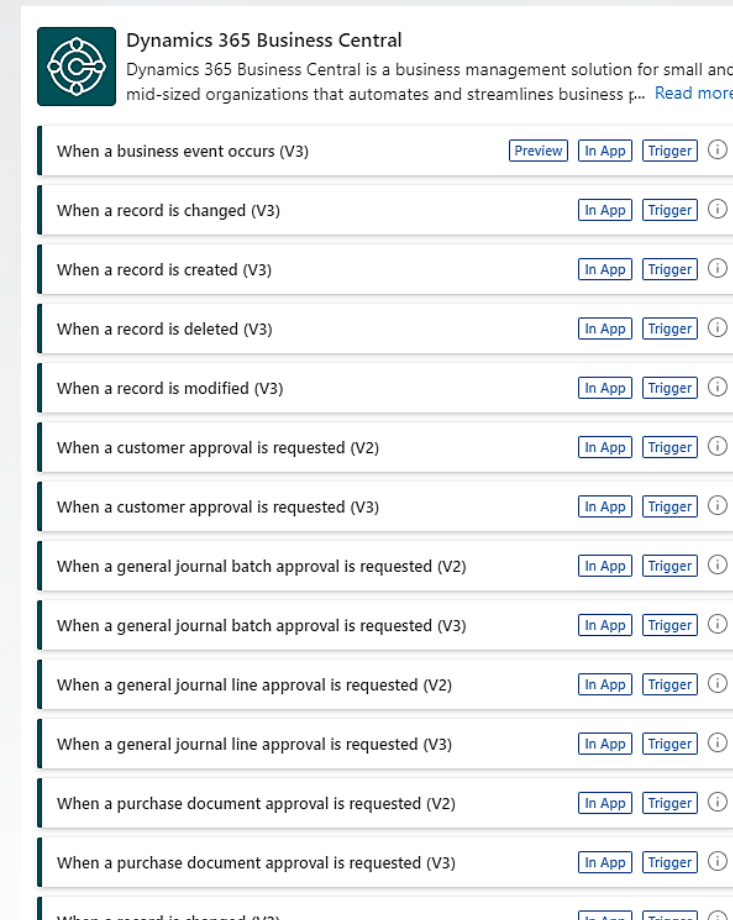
Dynamics 365 Business Central

Dynamics 365 Business Central is a business management solution for small anc mid-sized organizations that automates and streamlines business p... Read more

When a business event occurs (V3) Preview In App Trigger

When a record is changed (V3) In App Trigger

When a record is created (V3) In App Trigger

When a record is deleted (V3) In App Trigger

When a record is modified (V3) In App Trigger

When a customer approval is requested (V2) In App Trigger

When a customer approval is requested (V3) In App Trigger

When a general journal batch approval is requested (V2) In App Trigger

When a general journal batch approval is requested (V3) In App Trigger

When a general journal line approval is requested (V2) In App Trigger

When a general journal line approval is requested (V3) In App Trigger

When a purchase document approval is requested (V2) In App Trigger

When a purchase document approval is requested (V3) In App Trigger

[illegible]